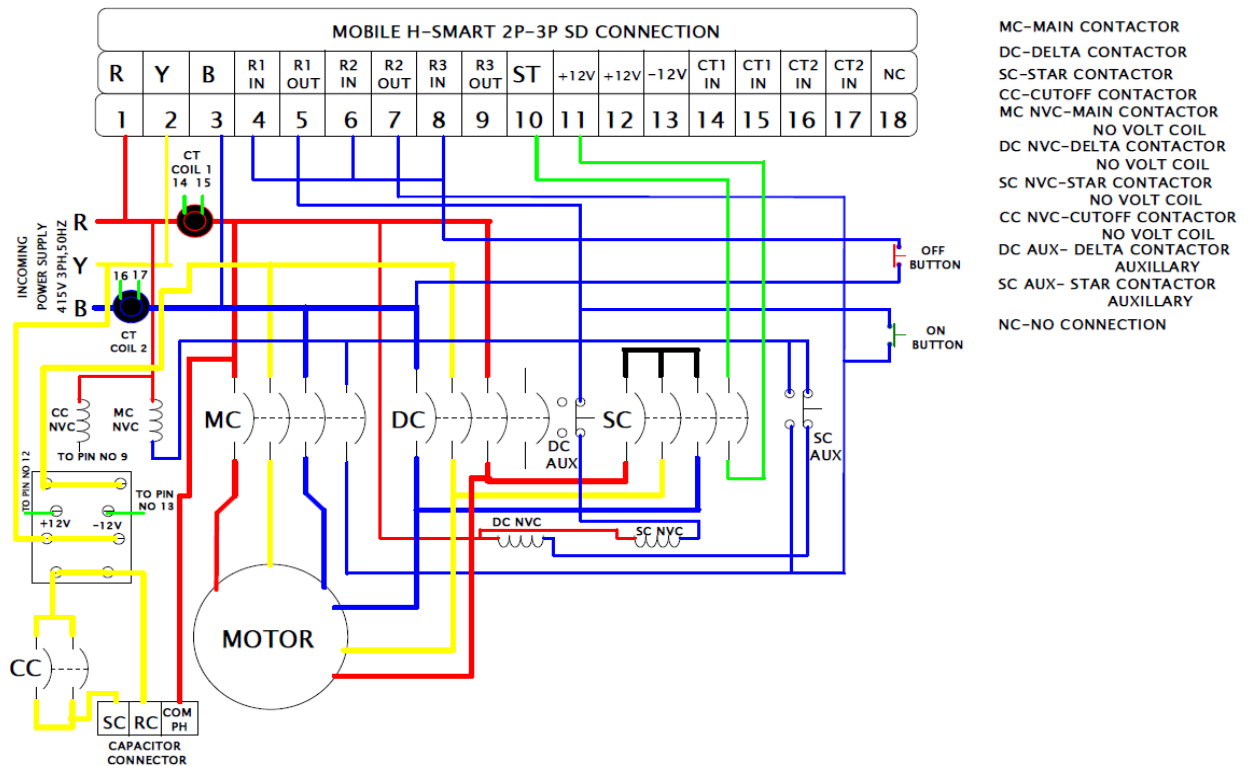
MOBILE H-SMART 2P-3P SD CONNECTION

| R | Y | B | R1 IN | R1 OUT | R2 IN | R2 OUT | R3 IN | R3 OUT | ST | +12V | +12V | -12V | CT1 IN | CT1 IN | CT2 IN | CT2 IN | NC |
|---|---|---|---|---|---|---|---|---|---|---|---|---|---|---|---|---|---|
| 1 | 2 | 3 | 4 | 5 | 6 | 7 | 8 | 9 | 10 | 11 | 12 | 13 | 14 | 15 | 16 | 17 | 18 |

MC-MAIN CONTACTOR
DC-DELTA CONTACTOR
SC-STAR CONTACTOR
CC-CUTOFF CONTACTOR
MC NVC-MAIN CONTACTOR NO VOLT COIL
DC NVC-DELTA CONTACTOR NO VOLT COIL
SC NVC-STAR CONTACTOR NO VOLT COIL
CC NVC-CUTOFF CONTACTOR NO VOLT COIL
DC AUX- DELTA CONTACTOR AUXILLARY
SC AUX- STAR CONTACTOR AUXILLARY
NC-NO CONNECTION

CT COIL 1
14 15
R
Y
B
INCOMING POWER SUPPLY 415V 3PH,50HZ
16 17
CT COIL 2
OFF BUTTON
ON BUTTON
CC NVC
MC NVC
TO PIN NO 9
MC
DC
DC AUX
SC
SC AUX
TO PIN NO 12
TO PIN NO 13
+12V
-12V
DC NVC
SC NVC
MOTOR
CC
SC
RC
COM PH
CAPACITOR CONNECTOR